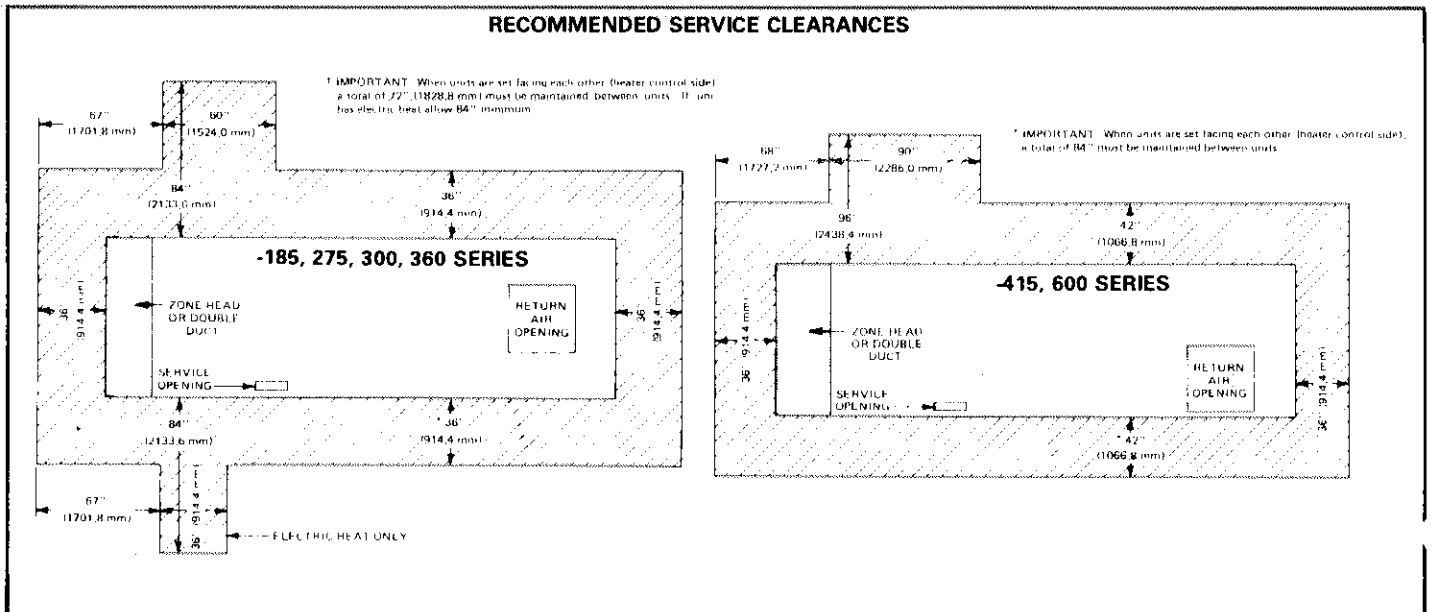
RECOMMENDED SERVICE CLEARANCES

* IMPORTANT: When units are set facing each other (heater control side) a total of 72" (1828,8 mm) must be maintained between units. If unit has electric heat allow 84" minimum.

67"
(1701,8 mm)

60"
(1524,0 mm)

84"
(2133,6 mm)

36"
(914,4 mm)

-185, 275, 300, 360 SERIES

36"
(914,4 mm)

ZONE HEAD
OR DOUBLE
DUCT

RETURN
AIR
OPENING

36"
(914,4 mm)

SERVICE
OPENING

84"
(2133,6 mm)

36"
(914,4 mm)

67"
(1701,8 mm)

36"
(914,4 mm)

ELECTRIC HEAT ONLY

* IMPORTANT: When units are set facing each other (heater control side), a total of 84" must be maintained between units.

68"
(1727,2 mm)

90"
(2286,0 mm)

96"
(2438,4 mm)

42"
(1066,8 mm)

-415, 600 SERIES

36"
(914,4 mm)

ZONE HEAD
OR DOUBLE
DUCT

RETURN
AIR
OPENING

SERVICE
OPENING

36"
(914,4 mm)

* 42"
(1066,8 mm)